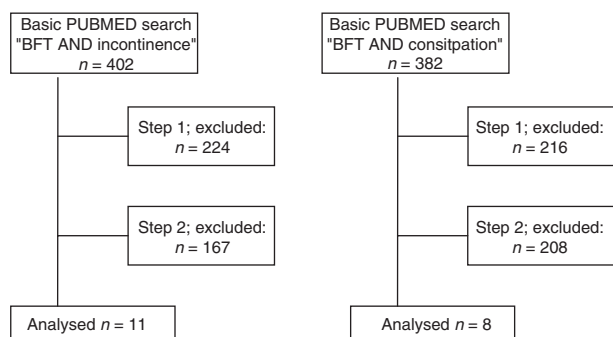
Basic PUBMED search "BFT AND incontinence" $n = 402$

Step 1; excluded: $n = 224$

Step 2; excluded: $n = 167$

Analysed $n = 11$

Basic PUBMED search "BFT AND consitpation" $n = 382$

Step 1; excluded: $n = 216$

Step 2; excluded: $n = 208$

Analysed $n = 8$